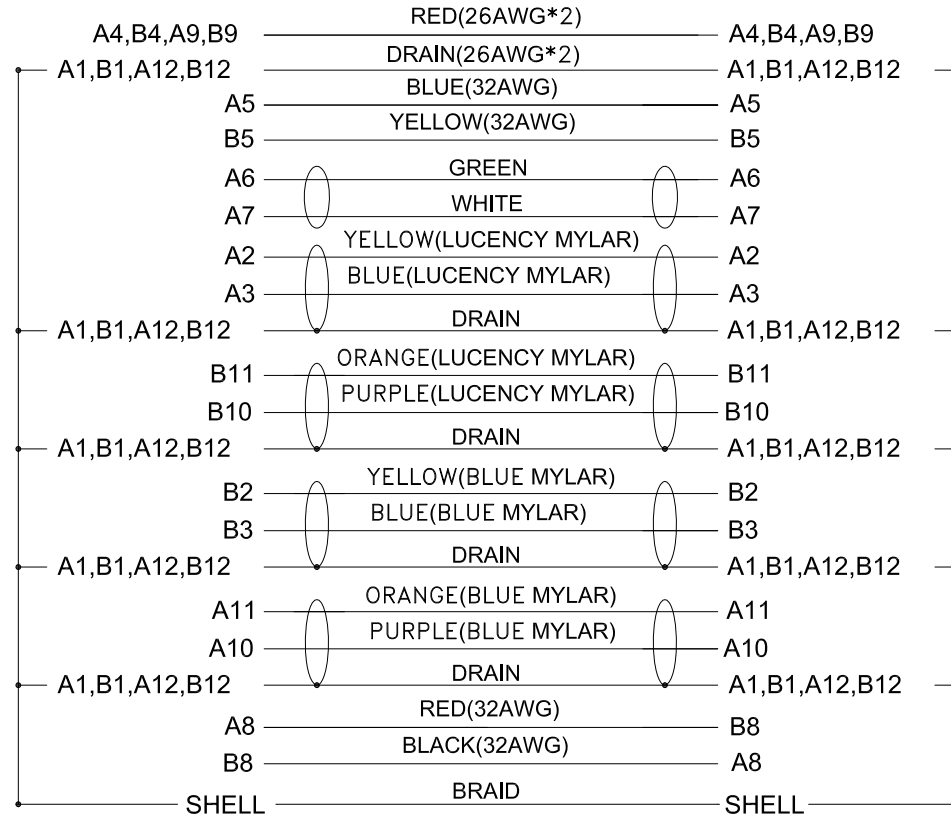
A4,B4,A9,B9 RED(26AWG*2) A4,B4,A9,B9
A1,B1,A12,B12 DRAIN(26AWG*2) A1,B1,A12,B12
A5 BLUE(32AWG) A5
B5 YELLOW(32AWG) B5
A6 GREEN A6
A7 WHITE A7
A2 YELLOW(LUCENCY MYLAR) A2
A3 BLUE(LUCENCY MYLAR) A3
A1,B1,A12,B12 DRAIN A1,B1,A12,B12
B11 ORANGE(LUCENCY MYLAR) B11
B10 PURPLE(LUCENCY MYLAR) B10
A1,B1,A12,B12 DRAIN A1,B1,A12,B12
B2 YELLOW(BLUE MYLAR) B2
B3 BLUE(BLUE MYLAR) B3
A1,B1,A12,B12 DRAIN A1,B1,A12,B12
A11 ORANGE(BLUE MYLAR) A11
A10 PURPLE(BLUE MYLAR) A10
A1,B1,A12,B12 DRAIN A1,B1,A12,B12
A8 RED(32AWG) B8
B8 BLACK(32AWG) A8
SHELL BRAID SHELL